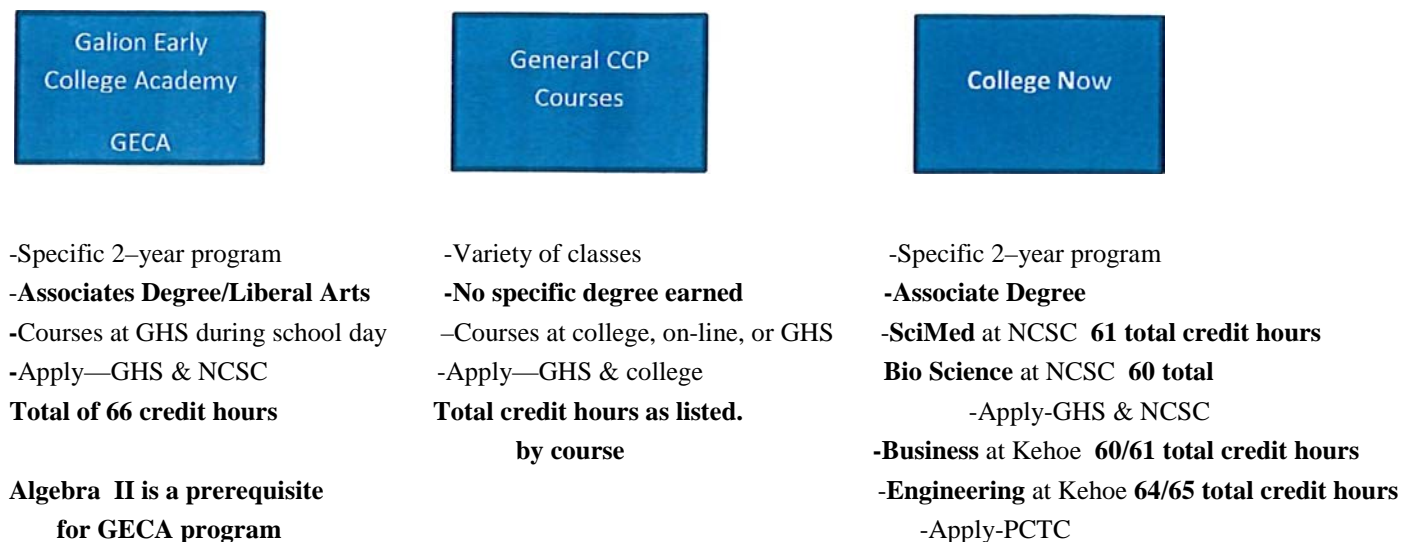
Galion Early College Academy

GECA

-Specific 2–year program
-**Associates Degree/Liberal Arts**
-Courses at GHS during school day
-Apply—GHS & NCSC
**Total of 66 credit hours**

**Algebra II is a prerequisite for GECA program**

General CCP Courses

-Variety of classes
**-No specific degree earned**
–Courses at college, on-line, or GHS
-Apply—GHS & college
**Total credit hours as listed. by course**

College Now

-Specific 2–year program
**-Associate Degree**
-**SciMed** at NCSC **61 total credit hours**
**Bio Science** at NCSC **60 total**
-Apply-GHS & NCSC
**-Business** at Kehoe **60/61 total credit hours**
-**Engineering** at Kehoe **64/65 total credit hours**
-Apply-PCTC